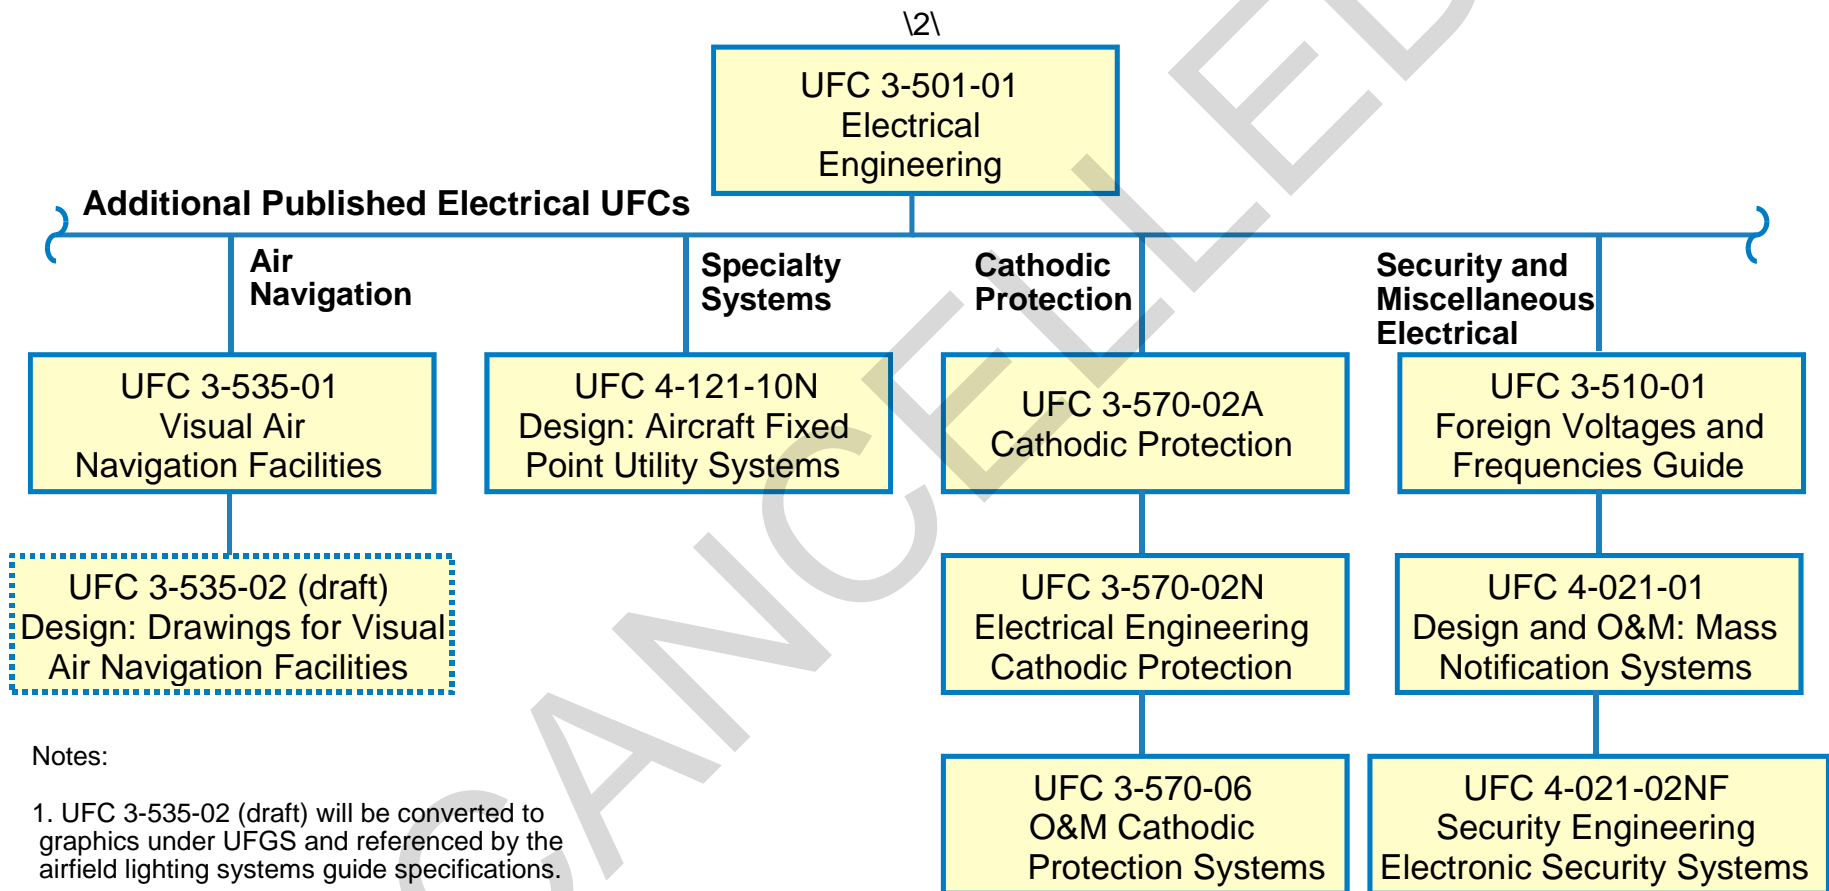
\2\

UFC 3-501-01
Electrical
Engineering

Additional Published Electrical UFCs

Air Navigation

Specialty Systems

Cathodic Protection

Security and Miscellaneous Electrical

UFC 3-535-01
Visual Air
Navigation Facilities

UFC 4-121-10N
Design: Aircraft Fixed
Point Utility Systems

UFC 3-570-02A
Cathodic Protection

UFC 3-510-01
Foreign Voltages and
Frequencies Guide

UFC 3-535-02 (draft)
Design: Drawings for Visual
Air Navigation Facilities

UFC 3-570-02N
Electrical Engineering
Cathodic Protection

UFC 4-021-01
Design and O&M: Mass
Notification Systems

UFC 3-570-06
O&M Cathodic
Protection Systems

UFC 4-021-02NF
Security Engineering
Electronic Security Systems

Notes:

1. UFC 3-535-02 (draft) will be converted to graphics under UFGS and referenced by the airfield lighting systems guide specifications.

CANCELLED